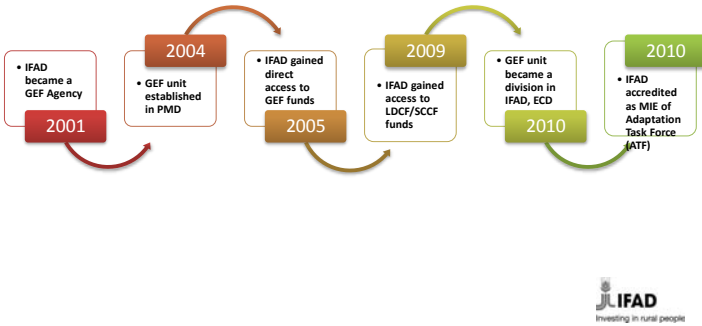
• IFAD became a GEF Agency

2001

2004

• GEF unit established in PMD

• IFAD gained direct access to GEF funds

2005

2009

• IFAD gained access to LDCF/SCCF funds

• GEF unit became a division in IFAD, ECD

2010

2010

• IFAD accredited as MIE of Adaptation Task Force (ATF)

IFAD
Investing in rural people